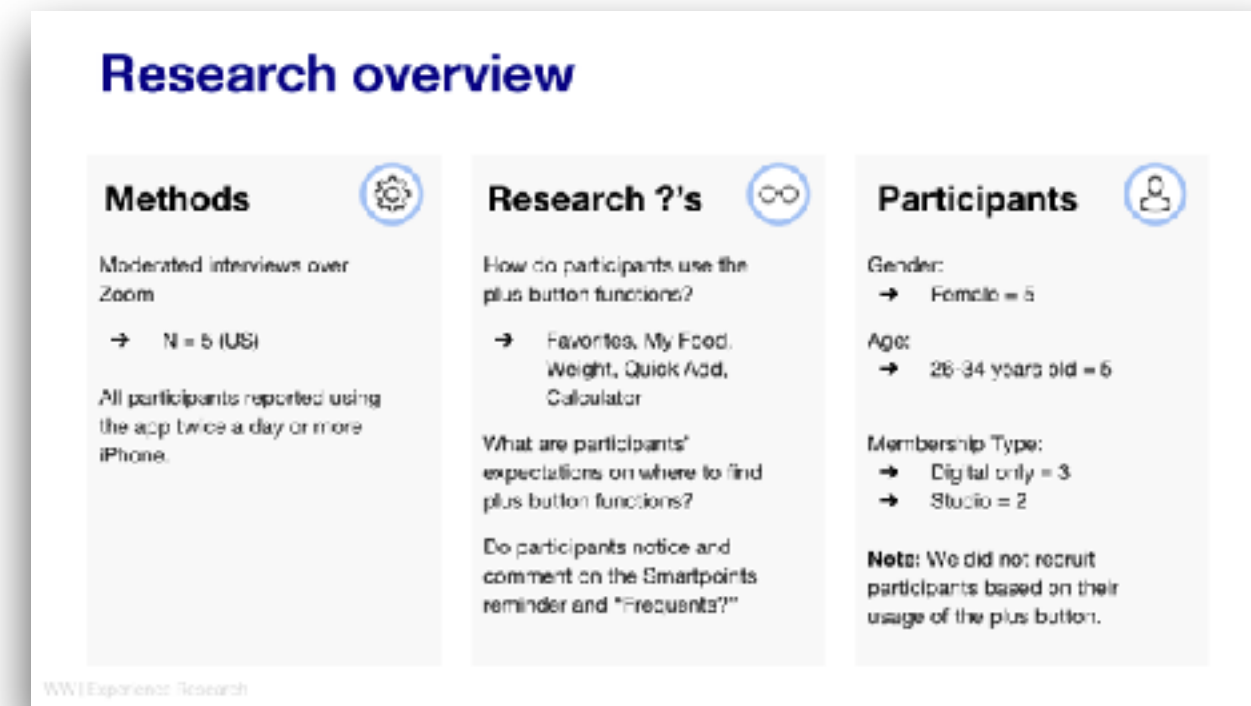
Research overview

Methods

Moderated interviews over Zoom

→ N = 5 (US)

All participants reported using the app twice a day or more iPhone.

Research ?'s

How do participants use the plus button functions?

→ Favorites, My Food, Weight, Quick Add, Calculator

What are participants' expectations on where to find plus button functions?

Do participants notice and comment on the Smartpoints reminder and "Frequents?"

Participants

Gender:
→ Female = 5

Age:
→ 26-34 years old = 5

Membership Type:
→ Digital only = 3
→ Studio = 2

Note: We did not recruit participants based on their usage of the plus button.

WW Experience Research